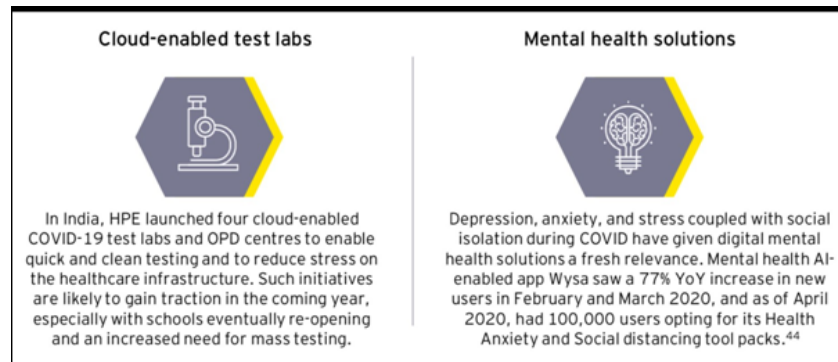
Cloud-enabled test labs

In India, HPE launched four cloud-enabled COVID-19 test labs and OPD centres to enable quick and clean testing and to reduce stress on the healthcare infrastructure. Such initiatives are likely to gain traction in the coming year, especially with schools eventually re-opening and an increased need for mass testing.

Mental health solutions

Depression, anxiety, and stress coupled with social isolation during COVID have given digital mental health solutions a fresh relevance. Mental health AI-enabled app Wysa saw a 77% YoY increase in new users in February and March 2020, and as of April 2020, had 100,000 users opting for its Health Anxiety and Social distancing tool packs.$^{44}$